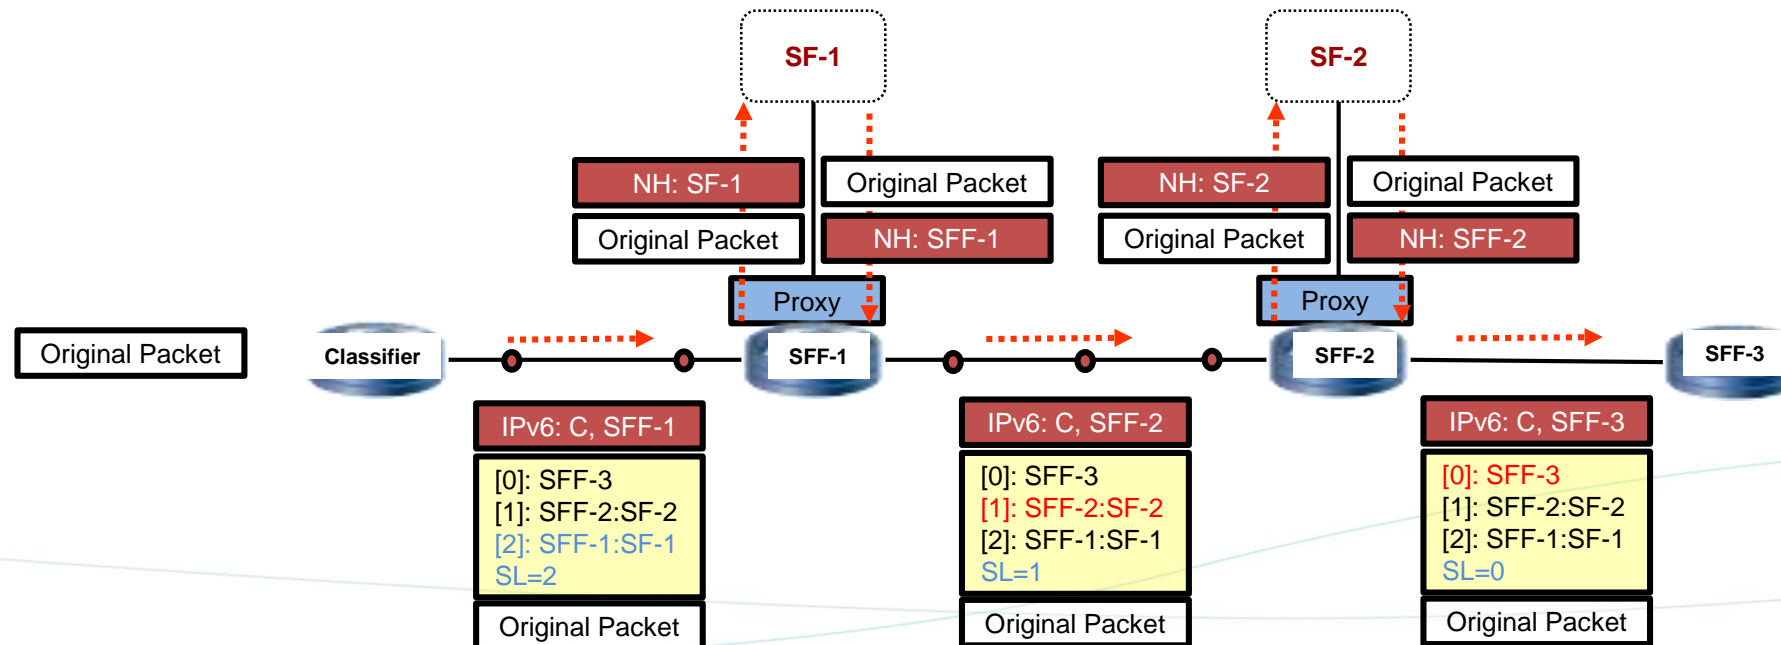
SF-1

SF-2

NH: SF-1

Original Packet

Original Packet

NH: SFF-1

NH: SF-2

Original Packet

Original Packet

NH: SFF-2

Proxy

Proxy

Original Packet

Classifier

SFF-1

SFF-2

SFF-3

IPv6: C, SFF-1

[0]: SFF-3
[1]: SFF-2:SF-2
[2]: SFF-1:SF-1
SL=2

Original Packet

IPv6: C, SFF-2

[0]: SFF-3
[1]: SFF-2:SF-2
[2]: SFF-1:SF-1
SL=1

Original Packet

IPv6: C, SFF-3

[0]: SFF-3
[1]: SFF-2:SF-2
[2]: SFF-1:SF-1
SL=0

Original Packet